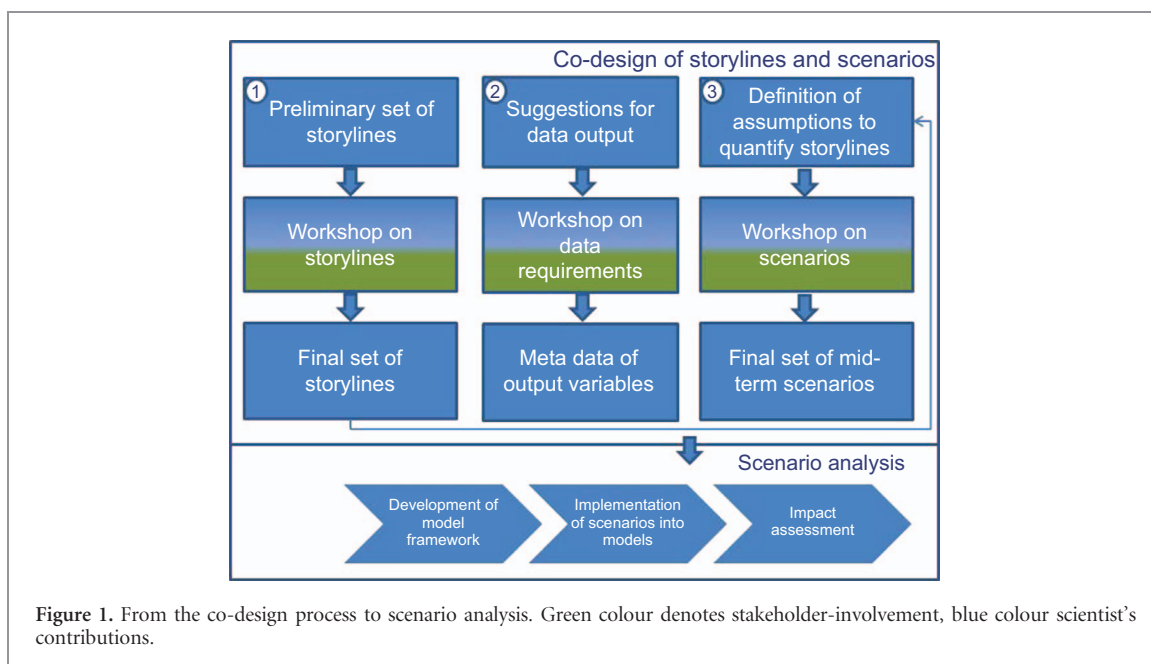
Co-design of storylines and scenarios

1 Preliminary set of storylines

2 Suggestions for data output

3 Definition of assumptions to quantify storylines

Workshop on storylines

Workshop on data requirements

Workshop on scenarios

Final set of storylines

Meta data of output variables

Final set of mid-term scenarios

Scenario analysis

Development of model framework

Implementation of scenarios into models

Impact assessment

**Figure 1.** From the co-design process to scenario analysis. Green colour denotes stakeholder-involvement, blue colour scientist's contributions.